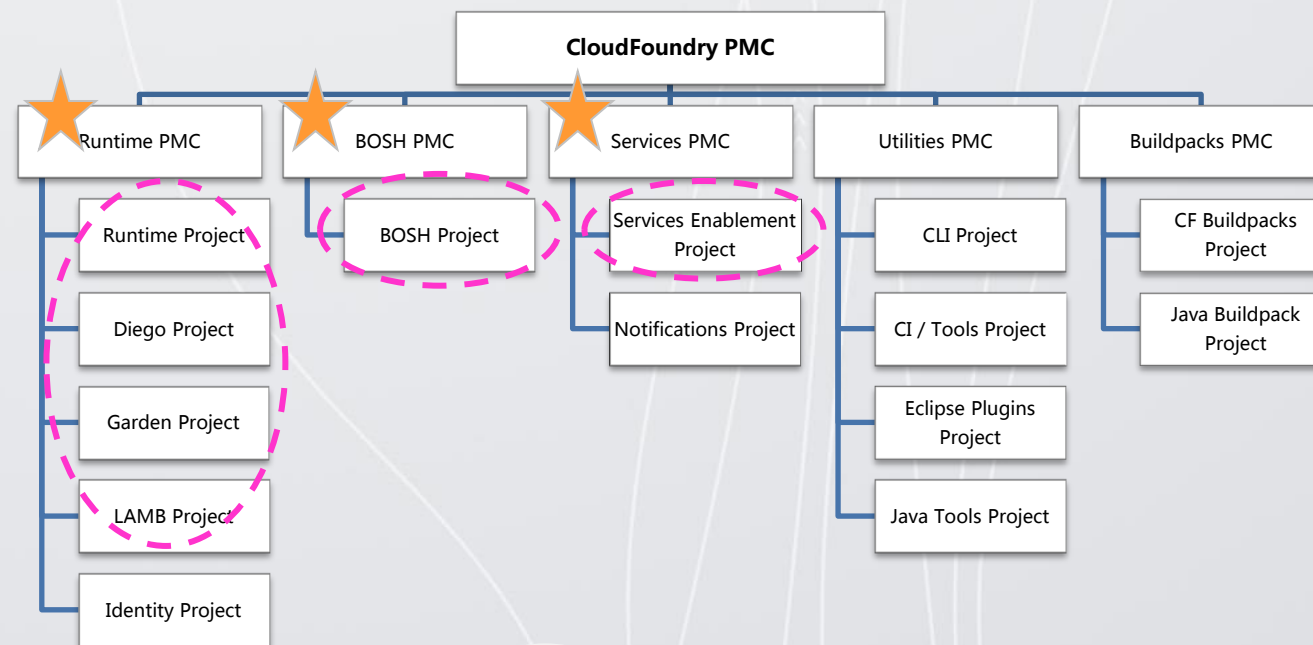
CloudFoundry PMC

Runtime PMC

Runtime Project

Diego Project

Garden Project

LAMB Project

Identity Project

BOSH PMC

BOSH Project

Services PMC

Services Enablement Project

Notifications Project

Utilities PMC

CLI Project

CI / Tools Project

Eclipse Plugins Project

Java Tools Project

Buildpacks PMC

CF Buildpacks Project

Java Buildpack Project